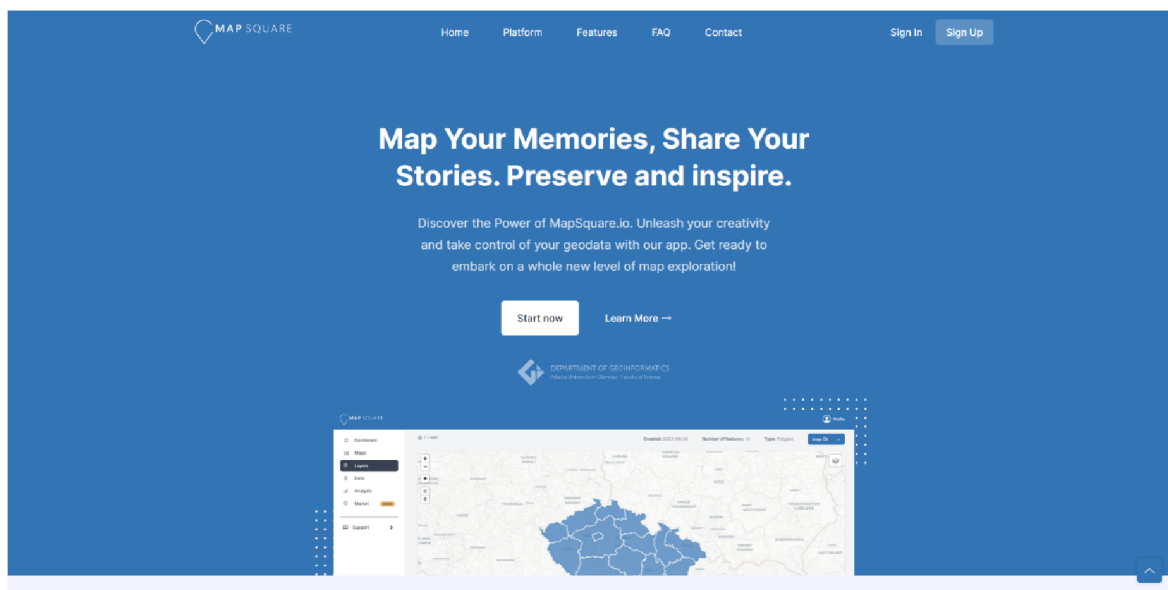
MAP SQUARE

Home Platform Features FAQ Contact

Sign In Sign Up

Map Your Memories, Share Your Stories. Preserve and inspire.

Discover the Power of MapSquare.io. Unleash your creativity and take control of your geodata with our app. Get ready to embark on a whole new level of map exploration!

Start now

Learn More →

DEPARTMENT OF GEOINFORMATICS
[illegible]

MAP SQUARE

Profile

Dashboard
Maps
Layers
Data
Analysis
Market
Support

Created 2023-08-20 Number of features 14 Type Polygons